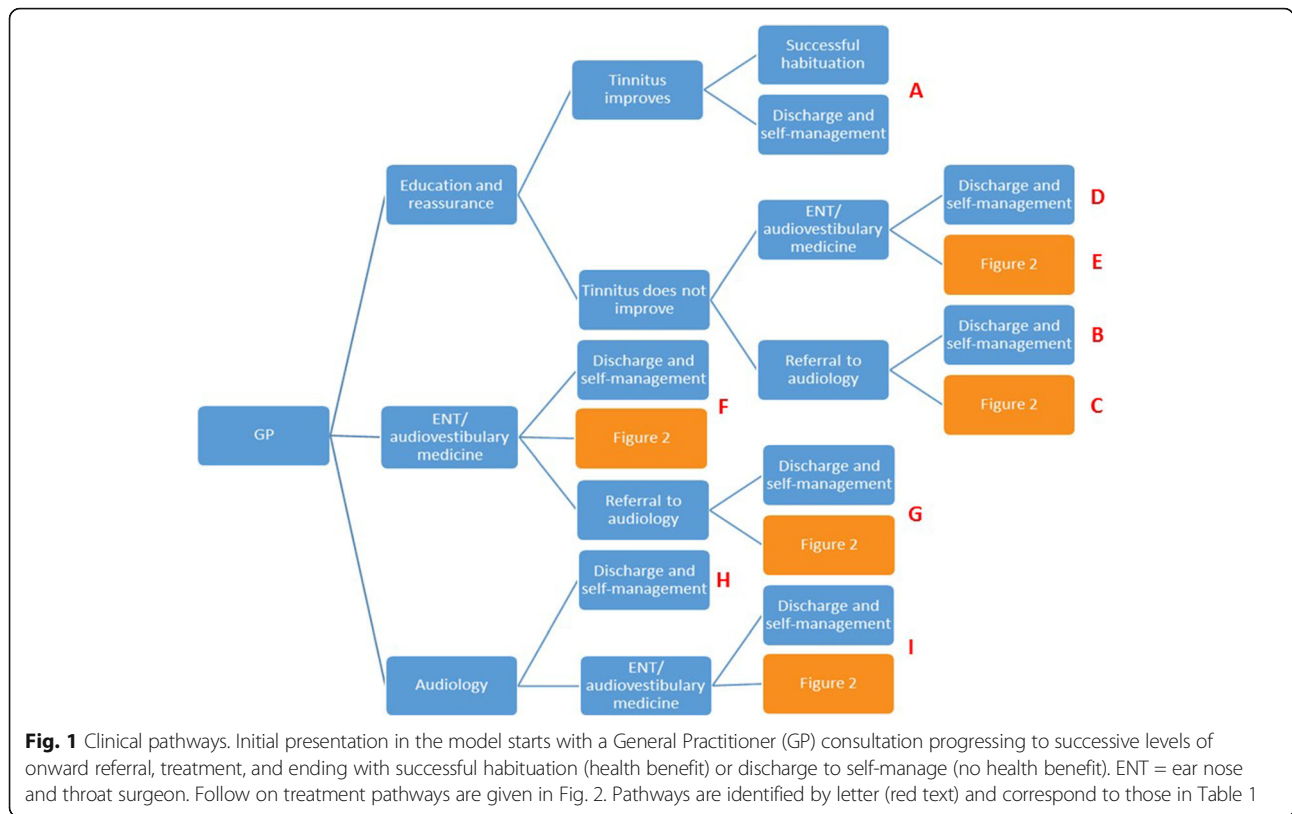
GP

Education and reassurance

Tinnitus improves

Successful habituation

Discharge and self-management

A

Tinnitus does not improve

ENT/ audiovestibulary medicine

Discharge and self-management

D

Figure 2

E

Referral to audiology

Discharge and self-management

B

Figure 2

C

ENT/ audiovestibulary medicine

Discharge and self-management

Figure 2

F

Referral to audiology

Discharge and self-management

Figure 2

G

Audiology

Discharge and self-management

H

ENT/ audiovestibulary medicine

Discharge and self-management

Figure 2

I

**Fig. 1** Clinical pathways. Initial presentation in the model starts with a General Practitioner (GP) consultation progressing to successive levels of onward referral, treatment, and ending with successful habituation (health benefit) or discharge to self-manage (no health benefit). ENT = ear nose and throat surgeon. Follow on treatment pathways are given in Fig. 2. Pathways are identified by letter (red text) and correspond to those in Table 1